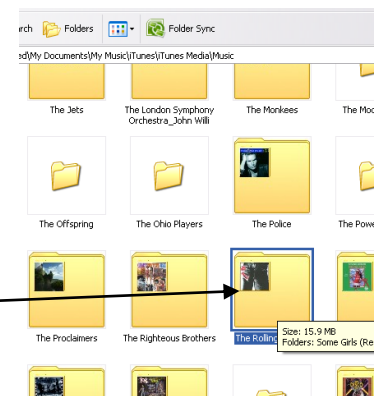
arch Folders Folder Sync

ed\My Documents\My Music\iTunes\iTunes Media\Music

The Jets

The London Symphony Orchestra_John Willi

The Monkees

The Mo

The Offspring

The Ohio Players

The Police

The Powe

The Proclaimers

The Righteous Brothers

The Rolling

Size: 15.9 MB
Folders: Some Girls (Re